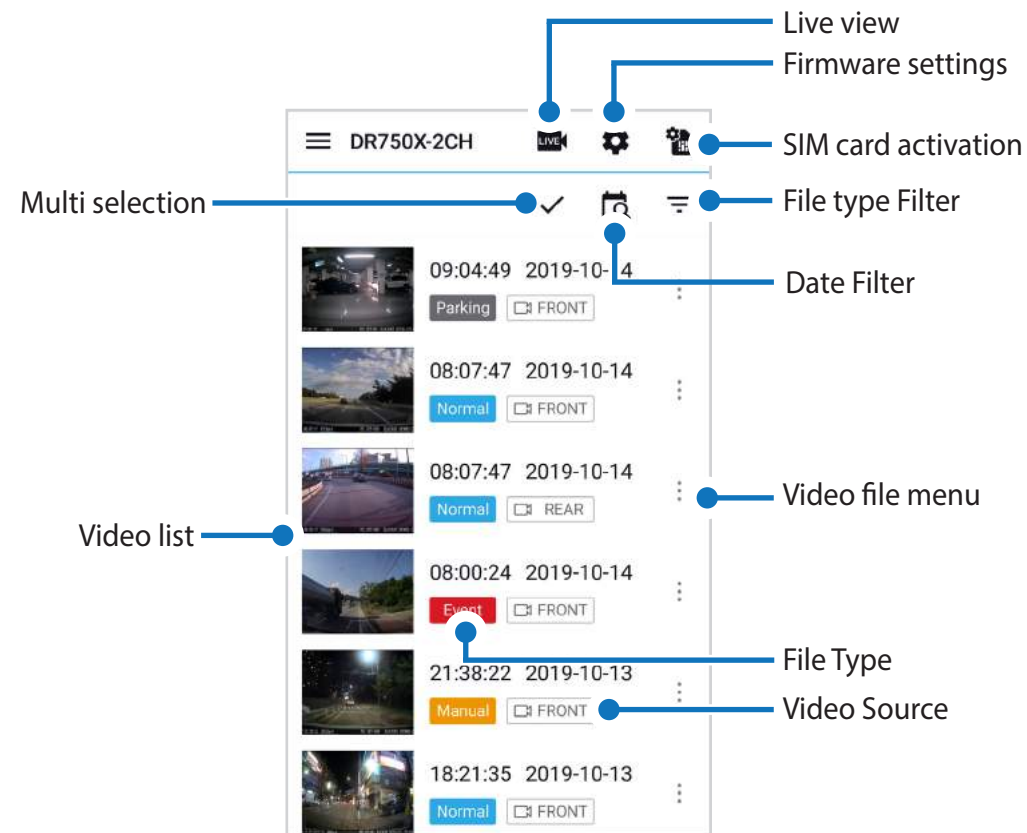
Live view
Firmware settings
DR750X-2CH
LIVE
SIM card activation
Multi selection
File type Filter
09:04:49 2019-10-14
Date Filter
Parking
FRONT
08:07:47 2019-10-14
Normal
FRONT
08:07:47 2019-10-14
Video file menu
Normal
REAR
Video list
08:00:24 2019-10-14
Event
FRONT
File Type
21:38:22 2019-10-13
Manual
FRONT
Video Source
18:21:35 2019-10-13
Normal
FRONT